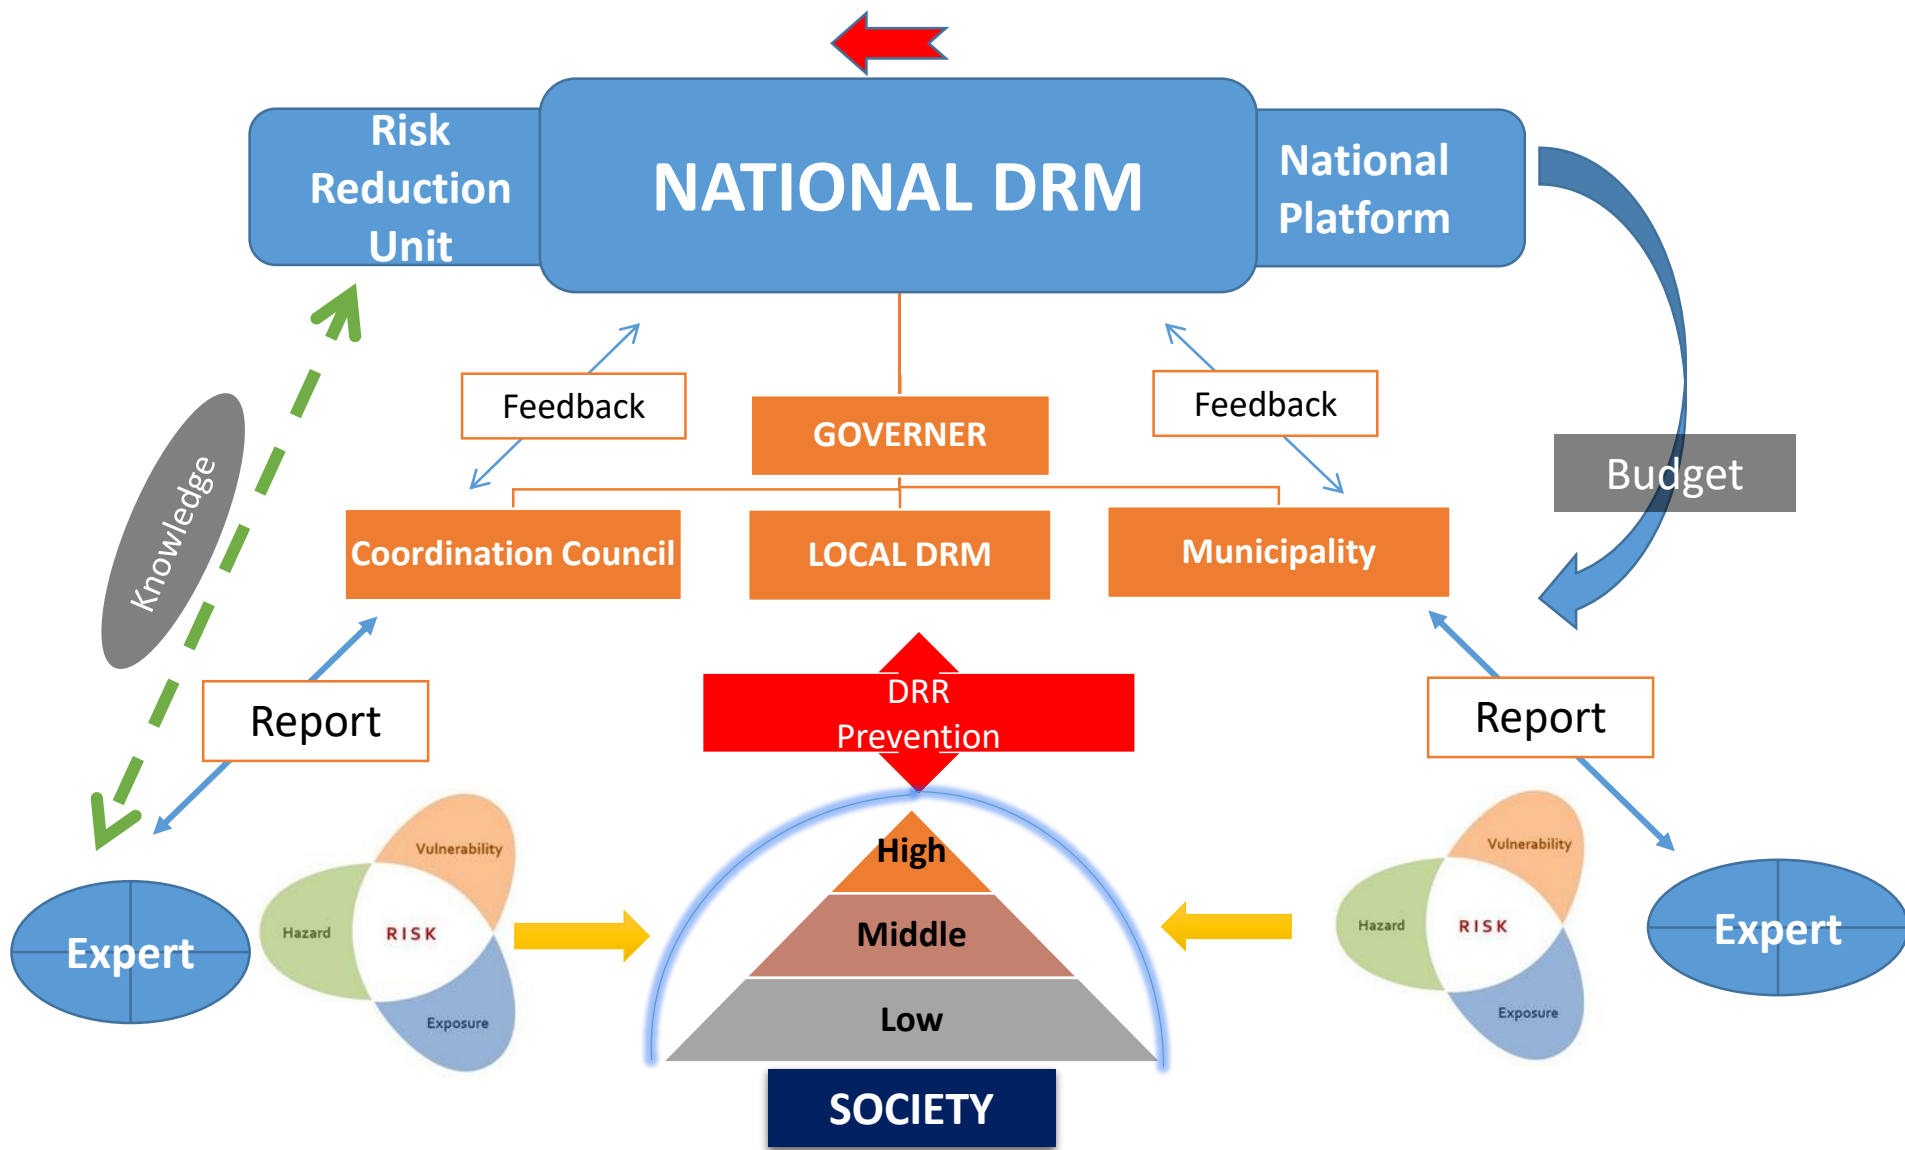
Risk Reduction Unit

NATIONAL DRM

National Platform

Feedback

GOVERNER

Feedback

Budget

Knowledge

Coordination Council

LOCAL DRM

Municipality

Report

DRR Prevention

Report

Vulnerability

Hazard

RISK

Exposure

High

Middle

Low

Vulnerability

Hazard

RISK

Exposure

Expert

Expert

SOCIETY